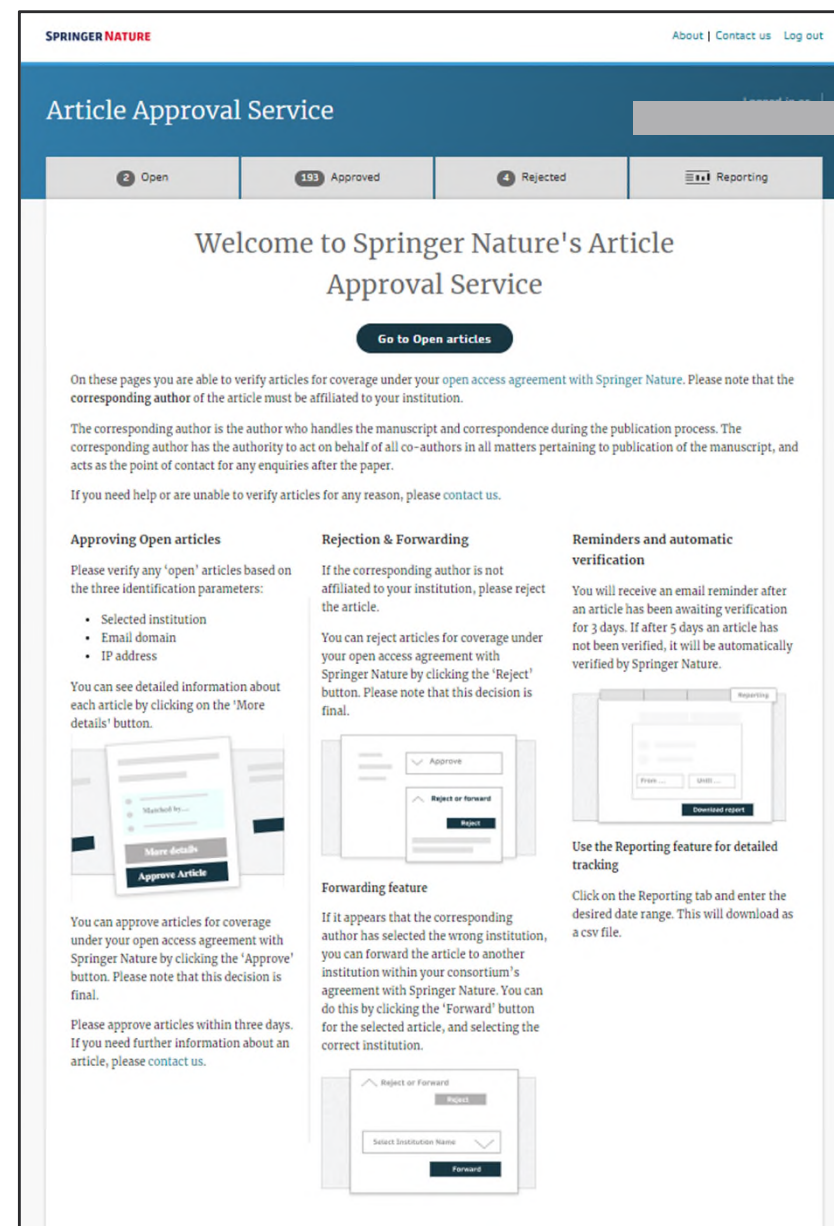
SPRINGER NATURE

About | Contact us Log out

Article Approval Service

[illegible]

2 Open

193 Approved

4 Rejected

Reporting

Welcome to Springer Nature's Article Approval Service

Go to Open articles

On these pages you are able to verify articles for coverage under your open access agreement with Springer Nature. Please note that the **corresponding author** of the article must be affiliated to your institution.

The corresponding author is the author who handles the manuscript and correspondence during the publication process. The corresponding author has the authority to act on behalf of all co-authors in all matters pertaining to publication of the manuscript, and acts as the point of contact for any enquiries after the paper.

If you need help or are unable to verify articles for any reason, please contact us.

**Approving Open articles**

Please verify any 'open' articles based on the three identification parameters:

- Selected institution
- Email domain
- IP address

You can see detailed information about each article by clicking on the 'More details' button.

Matched by....

More details

Approve Article

You can approve articles for coverage under your open access agreement with Springer Nature by clicking the 'Approve' button. Please note that this decision is final.

Please approve articles within three days. If you need further information about an article, please contact us.

**Rejection & Forwarding**

If the corresponding author is not affiliated to your institution, please reject the article.

You can reject articles for coverage under your open access agreement with Springer Nature by clicking the 'Reject' button. Please note that this decision is final.

Approve

Reject or forward

Reject

**Forwarding feature**

If it appears that the corresponding author has selected the wrong institution, you can forward the article to another institution within your consortium's agreement with Springer Nature. You can do this by clicking the 'Forward' button for the selected article, and selecting the correct institution.

Reject or Forward

Reject

Select Institution Name

Forward

**Reminders and automatic verification**

You will receive an email reminder after an article has been awaiting verification for 3 days. If after 5 days an article has not been verified, it will be automatically verified by Springer Nature.

Reporting

From ...

Until ...

Download report

**Use the Reporting feature for detailed tracking**

Click on the Reporting tab and enter the desired date range. This will download as a csv file.